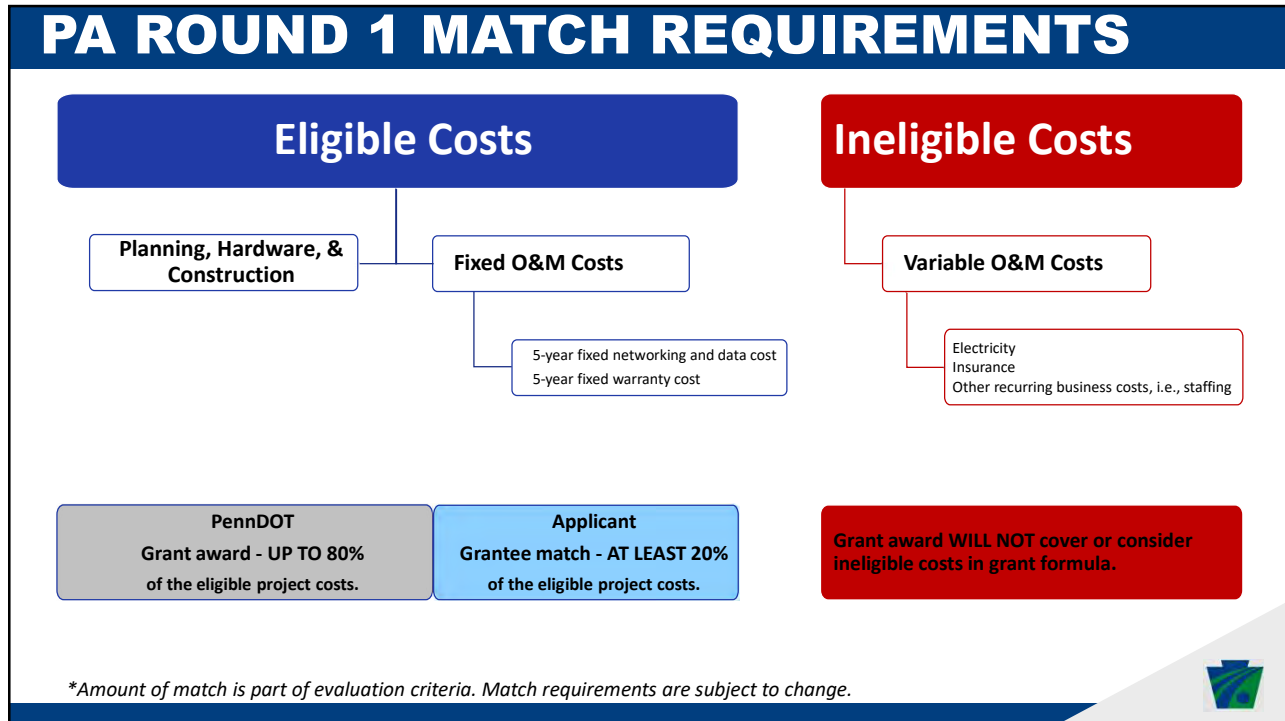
PA ROUND 1 MATCH REQUIREMENTS

Eligible Costs

Planning, Hardware, & Construction

Fixed O&M Costs

5-year fixed networking and data cost
5-year fixed warranty cost

Ineligible Costs

Variable O&M Costs

Electricity
Insurance
Other recurring business costs, i.e., staffing

PennDOT
Grant award - UP TO 80%
of the eligible project costs.

Applicant
Grantee match - AT LEAST 20%
of the eligible project costs.

Grant award WILL NOT cover or consider ineligible costs in grant formula.

*Amount of match is part of evaluation criteria. Match requirements are subject to change.